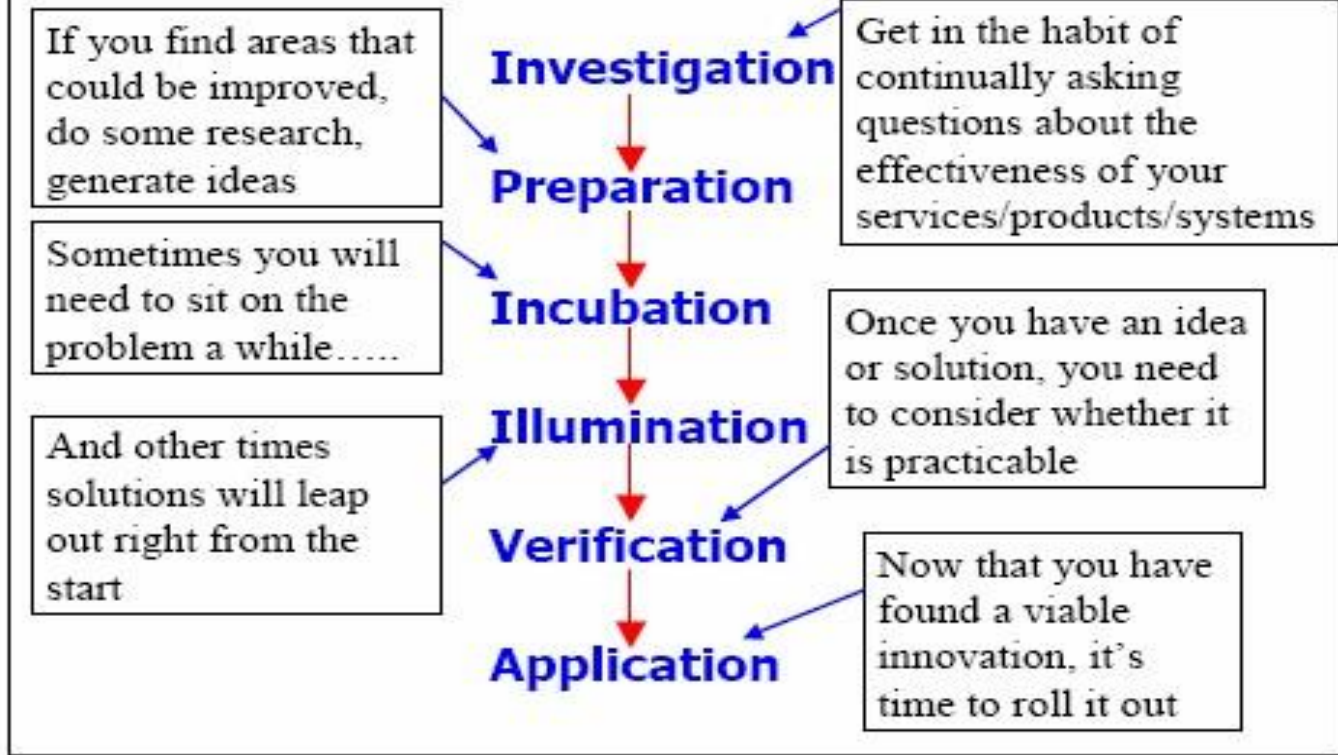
If you find areas that could be improved, do some research, generate ideas

Investigation

Get in the habit of continually asking questions about the effectiveness of your services/products/systems

Preparation

Sometimes you will need to sit on the problem a while…..

Incubation

Once you have an idea or solution, you need to consider whether it is practicable

And other times solutions will leap out right from the start

Illumination

Verification

Now that you have found a viable innovation, it's time to roll it out

Application